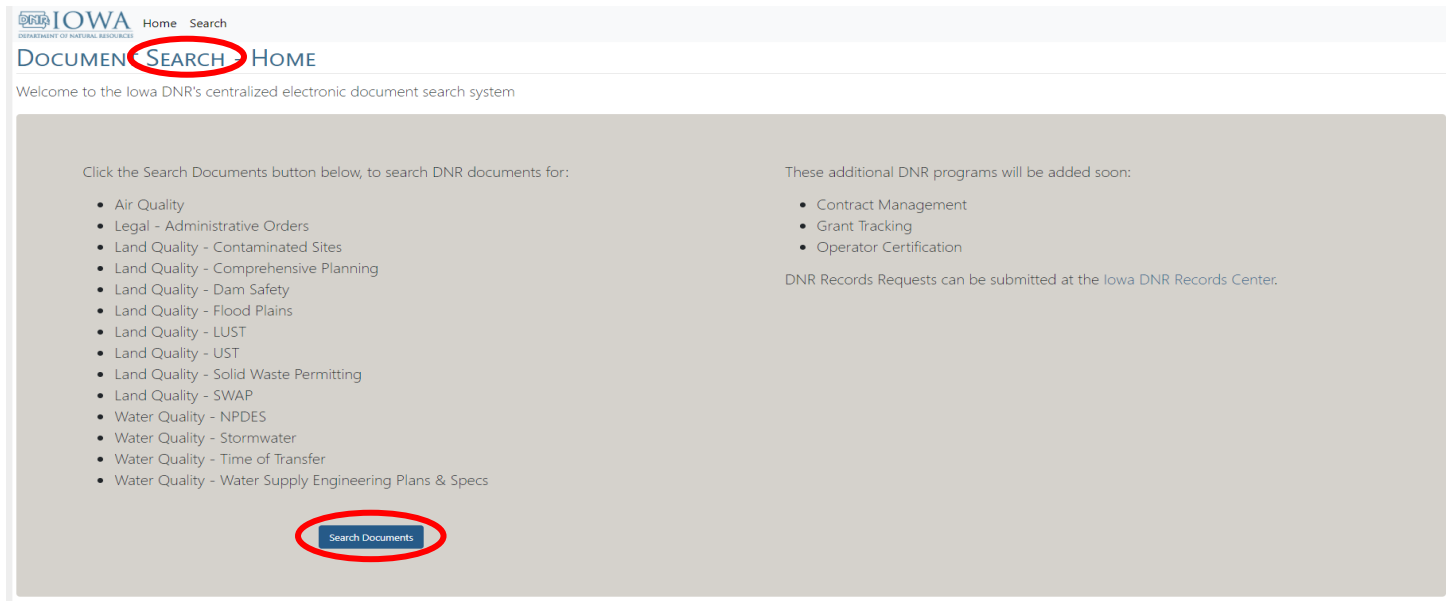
DNR IOWA
DEPARTMENT OF NATURAL RESOURCES

Home Search

DOCUMENT SEARCH - HOME

Welcome to the Iowa DNR's centralized electronic document search system

Click the Search Documents button below, to search DNR documents for:

- Air Quality
- Legal - Administrative Orders
- Land Quality - Contaminated Sites
- Land Quality - Comprehensive Planning
- Land Quality - Dam Safety
- Land Quality - Flood Plains
- Land Quality - LUST
- Land Quality - UST
- Land Quality - Solid Waste Permitting
- Land Quality - SWAP
- Water Quality - NPDES
- Water Quality - Stormwater
- Water Quality - Time of Transfer
- Water Quality - Water Supply Engineering Plans & Specs

Search Documents

These additional DNR programs will be added soon:

- Contract Management
- Grant Tracking
- Operator Certification

DNR Records Requests can be submitted at the Iowa DNR Records Center.